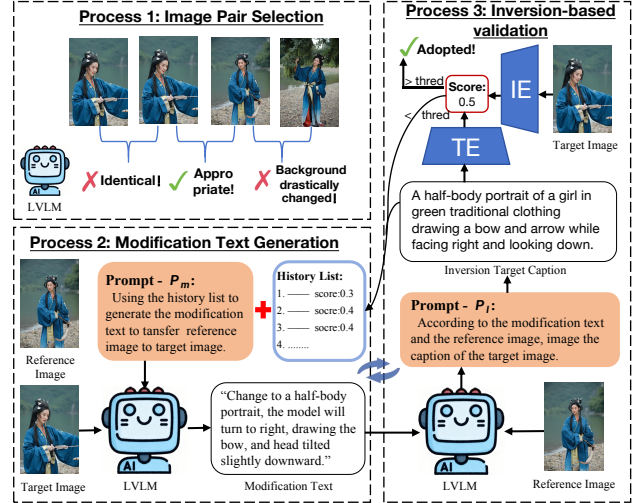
Process 1: Image Pair Selection

LVLM

Identical

Appro priate!

Background drastically changed

Process 3: Inversion-based validation

Adopted!

> thred

Score: 0.5

< thred

IE

TE

Target Image

A half-body portrait of a girl in green traditional clothing drawing a bow and arrow while facing right and looking down.

Inversion Target Caption

Process 2: Modification Text Generation

Prompt - $P_m$: Using the history list to generate the modification text to tansfer reference image to target image.

History List:
1. —— score:0.3
2. —— score:0.4
3. —— score:0.4
4. ........

Reference Image

Prompt - $P_I$: According to the modification text and the reference image, image the caption of the target image.

Target Image

LVLM

AI

"Change to a half-body portrait, the model will turn to right, drawing the bow, and head tilted slightly downward."

Modification Text

LVLM

AI

Reference Image